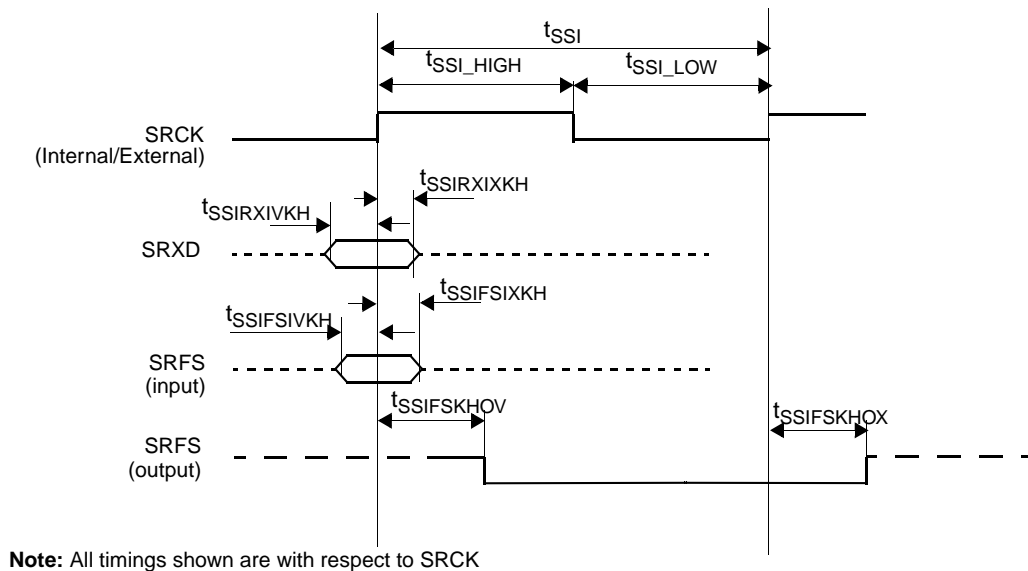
$t_{SSI}$

$t_{SSI\_HIGH}$ $t_{SSI\_LOW}$

SRCK (Internal/External)

$t_{SSIRXIXKH}$

$t_{SSIRXIVKH}$

SRXD

$t_{SSIFSIXKH}$

$t_{SSIFSIVKH}$

SRFS (input)

$t_{SSIFSKHOV}$

$t_{SSIFSKHOX}$

SRFS (output)

**Note:** All timings shown are with respect to SRCK